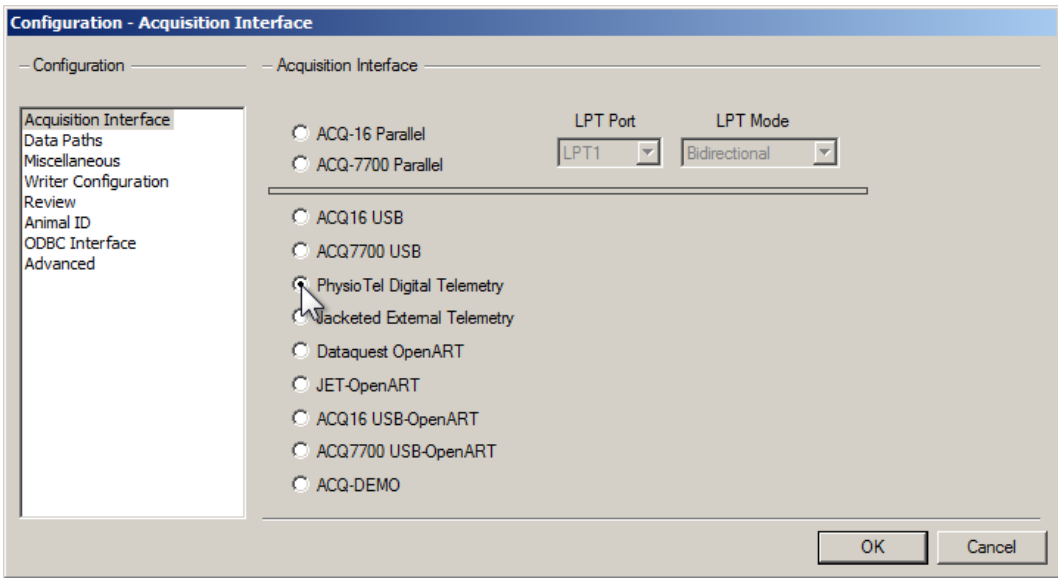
Configuration - Acquisition Interface

Configuration

Acquisition Interface
Data Paths
Miscellaneous
Writer Configuration
Review
Animal ID
ODBC Interface
Advanced

Acquisition Interface

ACQ-16 Parallel
ACQ-7700 Parallel

LPT Port
LPT1

LPT Mode
Bidirectional

ACQ16 USB
ACQ7700 USB
PhysioTel Digital Telemetry
Jacketed External Telemetry
Dataquest OpenART
JET-OpenART
ACQ16 USB-OpenART
ACQ7700 USB-OpenART
ACQ-DEMO

OK
Cancel